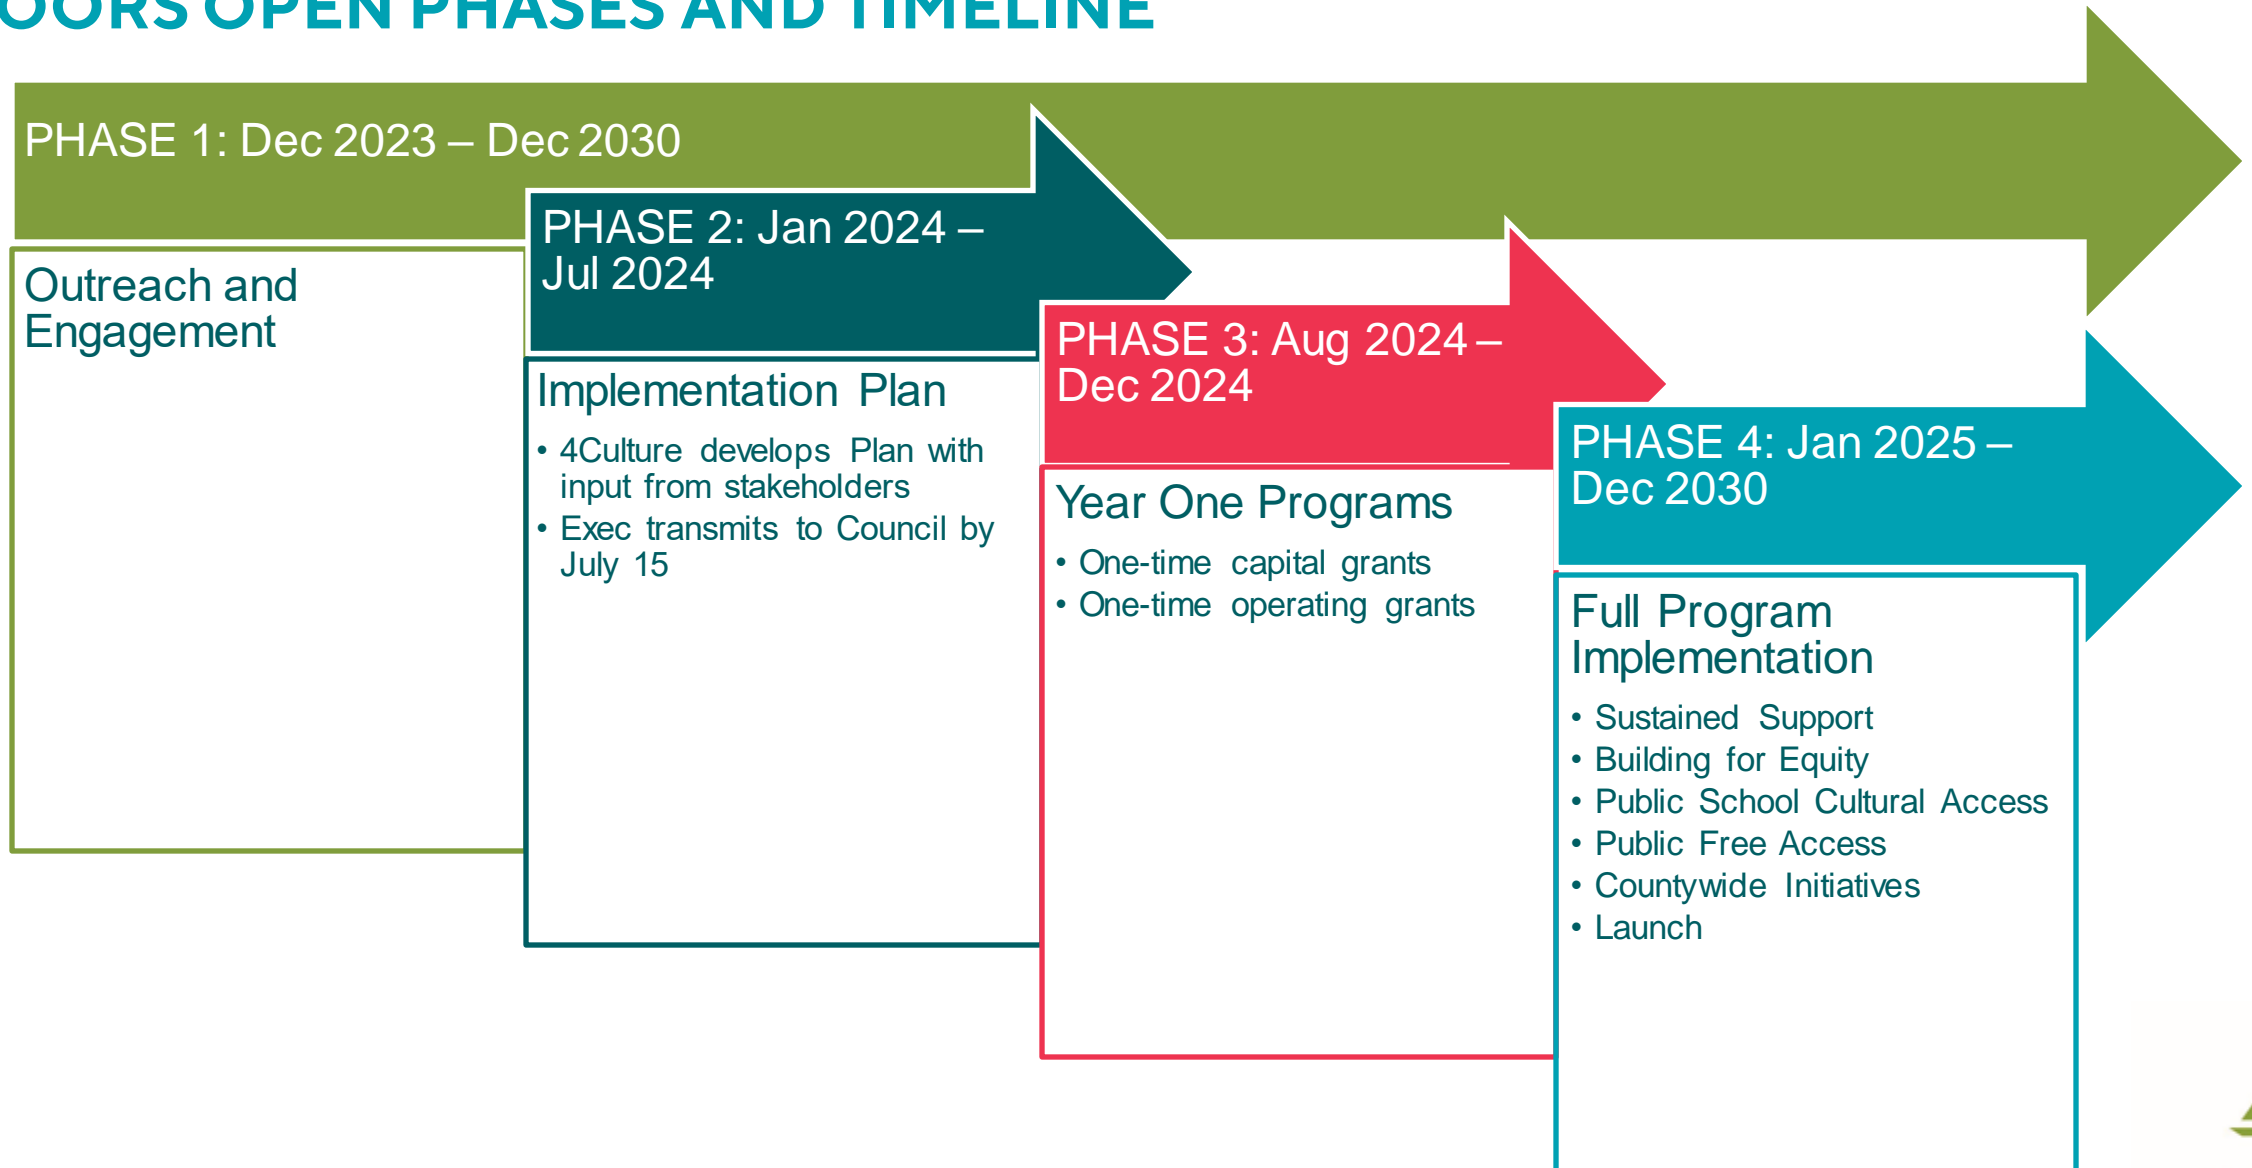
OORS OPEN PHASES AND TIMELINE

PHASE 1: Dec 2023 – Dec 2030

Outreach and Engagement

PHASE 2: Jan 2024 – Jul 2024

Implementation Plan

- 4Culture develops Plan with input from stakeholders
- Exec transmits to Council by July 15

PHASE 3: Aug 2024 – Dec 2024

Year One Programs

- One-time capital grants
- One-time operating grants

PHASE 4: Jan 2025 – Dec 2030

Full Program Implementation

- Sustained Support
- Building for Equity
- Public School Cultural Access
- Public Free Access
- Countywide Initiatives
- Launch